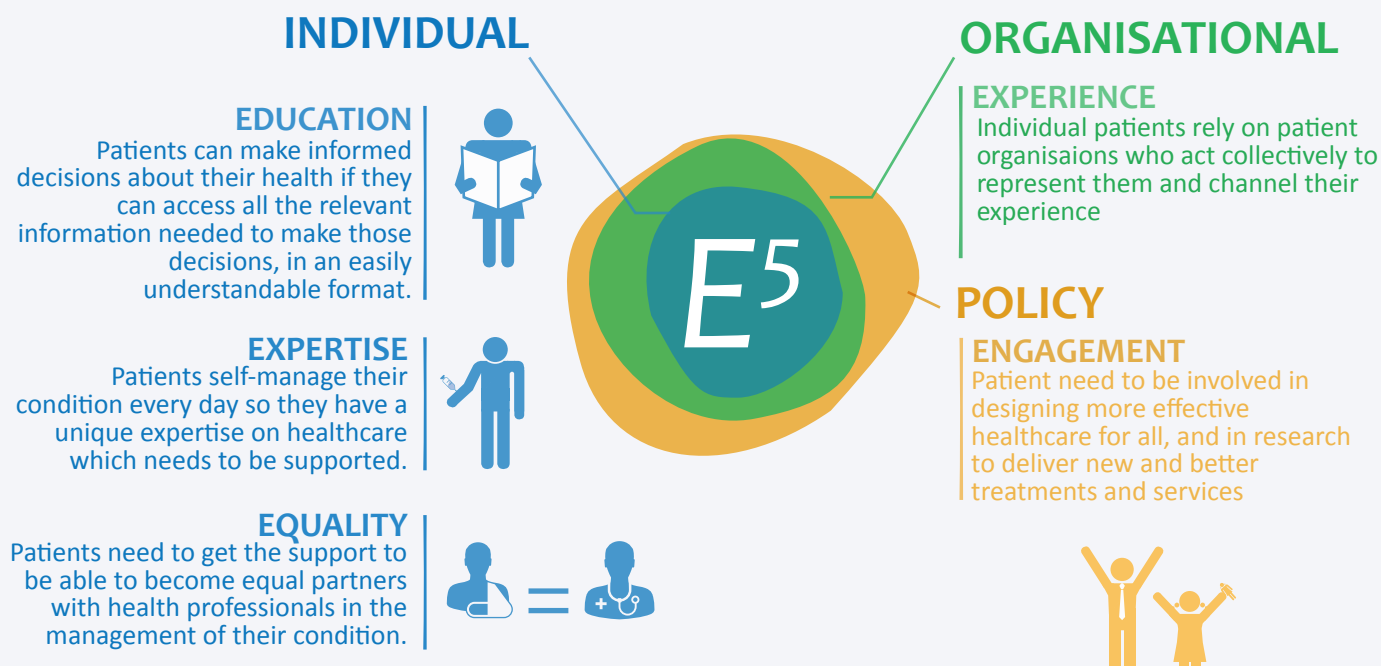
INDIVIDUAL

EDUCATION
Patients can make informed decisions about their health if they can access all the relevant information needed to make those decisions, in an easily understandable format.

EXPERTISE
Patients self-manage their condition every day so they have a unique expertise on healthcare which needs to be supported.

EQUALITY
Patients need to get the support to be able to become equal partners with health professionals in the management of their condition.

$E^5$

ORGANISATIONAL

EXPERIENCE
Individual patients rely on patient organisaions who act collectively to represent them and channel their experience

POLICY

ENGAGEMENT
Patient need to be involved in designing more effective healthcare for all, and in research to deliver new and better treatments and services